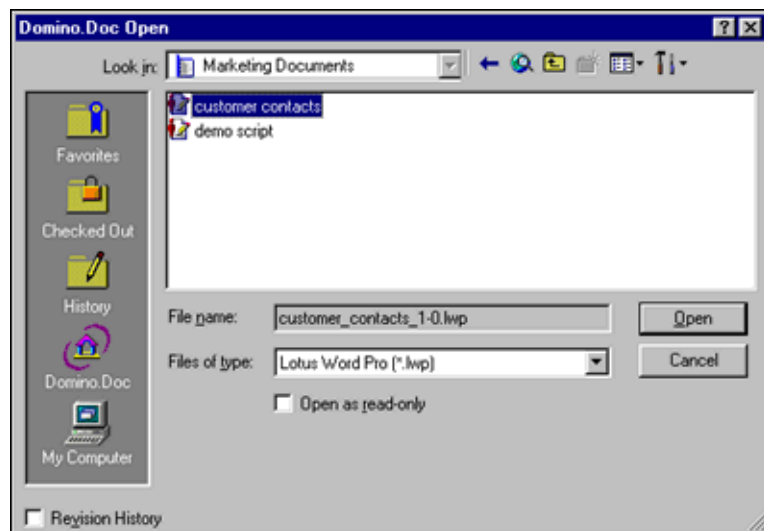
Domino.Doc Open

Look in: Marketing Documents

Favorites

Checked Out

History

Domino.Doc

My Computer

customer contacts

demo script

File name: customer_contacts_1-0.lwp

Files of type: Lotus Word Pro (*.lwp)

Open as read-only

Open

Cancel

Revision History